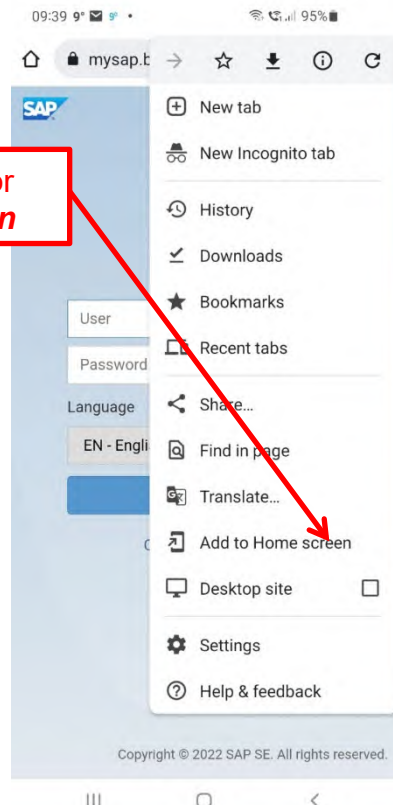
09:39 9° 95%

mysap.b

SAP

or
n

User

Password

Language

EN - Engli

New tab

New Incognito tab

History

Downloads

Bookmarks

Recent tabs

Share...

Find in page

Translate...

Add to Home screen

Desktop site

Settings

Help & feedback

Copyright © 2022 SAP SE. All rights reserved.